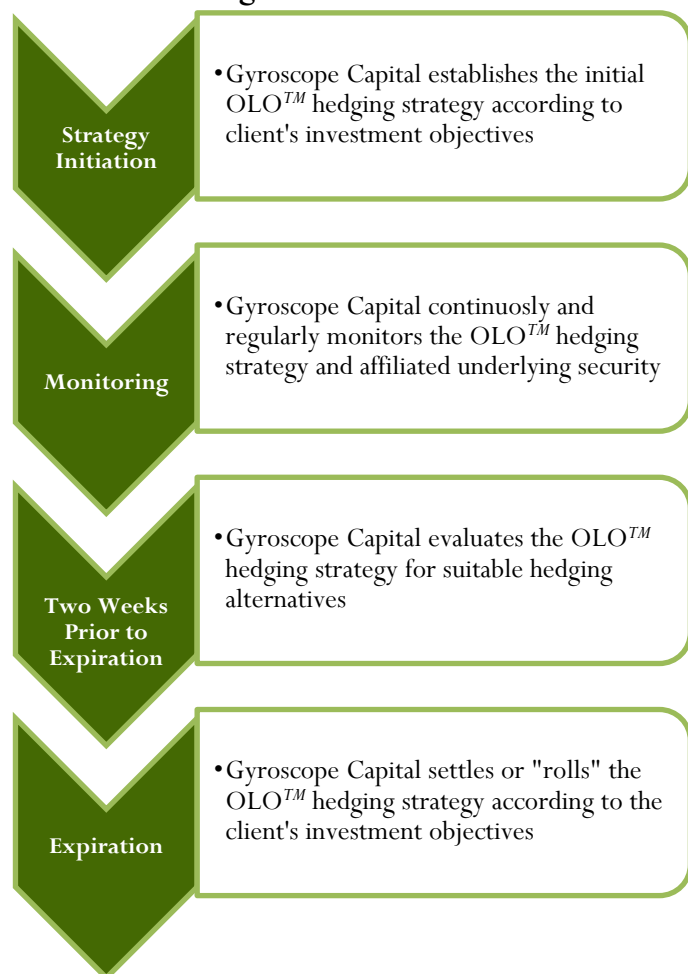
Strategy Initiation

• Gyroscope Capital establishes the initial OLO$^{TM}$ hedging strategy according to client's investment objectives

Monitoring

• Gyroscope Capital continuosly and regularly monitors the OLO$^{TM}$ hedging strategy and affiliated underlying security

Two Weeks Prior to Expiration

• Gyroscope Capital evaluates the OLO$^{TM}$ hedging strategy for suitable hedging alternatives

Expiration

• Gyroscope Capital settles or "rolls" the OLO$^{TM}$ hedging strategy according to the client's investment objectives